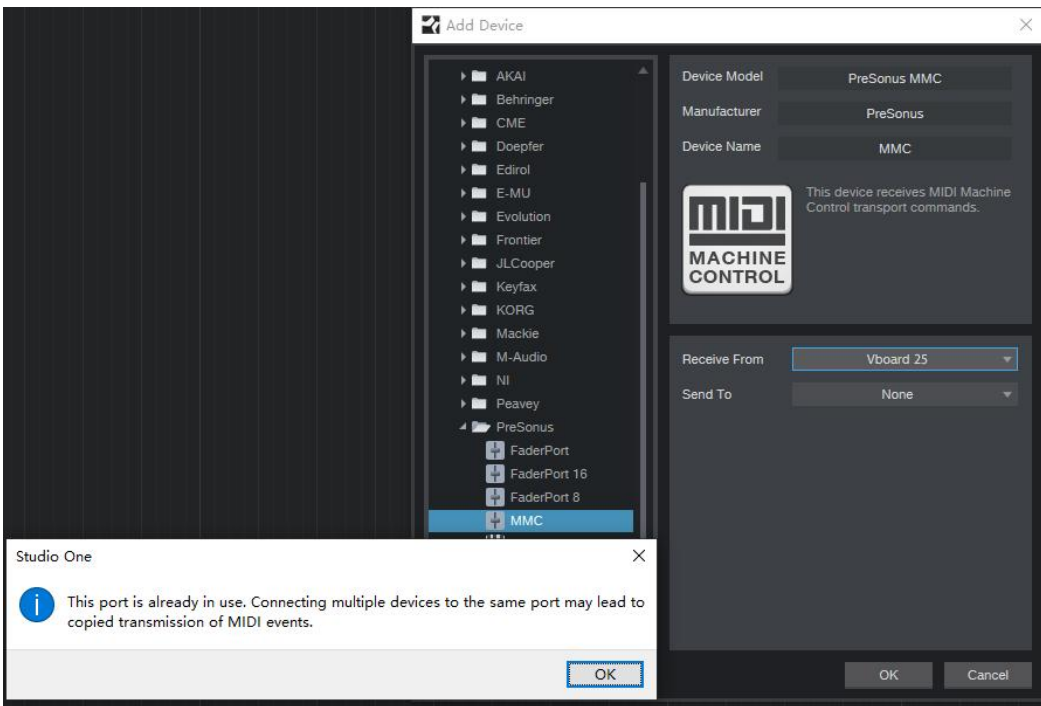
Add Device

AKAI
Behringer
CME
Doepfer
Edirol
E-MU
Evolution
Frontier
JLCooper
Keyfax
KORG
Mackie
M-Audio
NI
Peavey
PreSonus
FaderPort
FaderPort 16
FaderPort 8
MMC

Device Model | PreSonus MMC
Manufacturer | PreSonus
Device Name | MMC

MIDI
MACHINE CONTROL

This device receives MIDI Machine Control transport commands.

Receive From | Vboard 25
Send To | None

OK
Cancel

Studio One

This port is already in use. Connecting multiple devices to the same port may lead to copied transmission of MIDI events.

OK